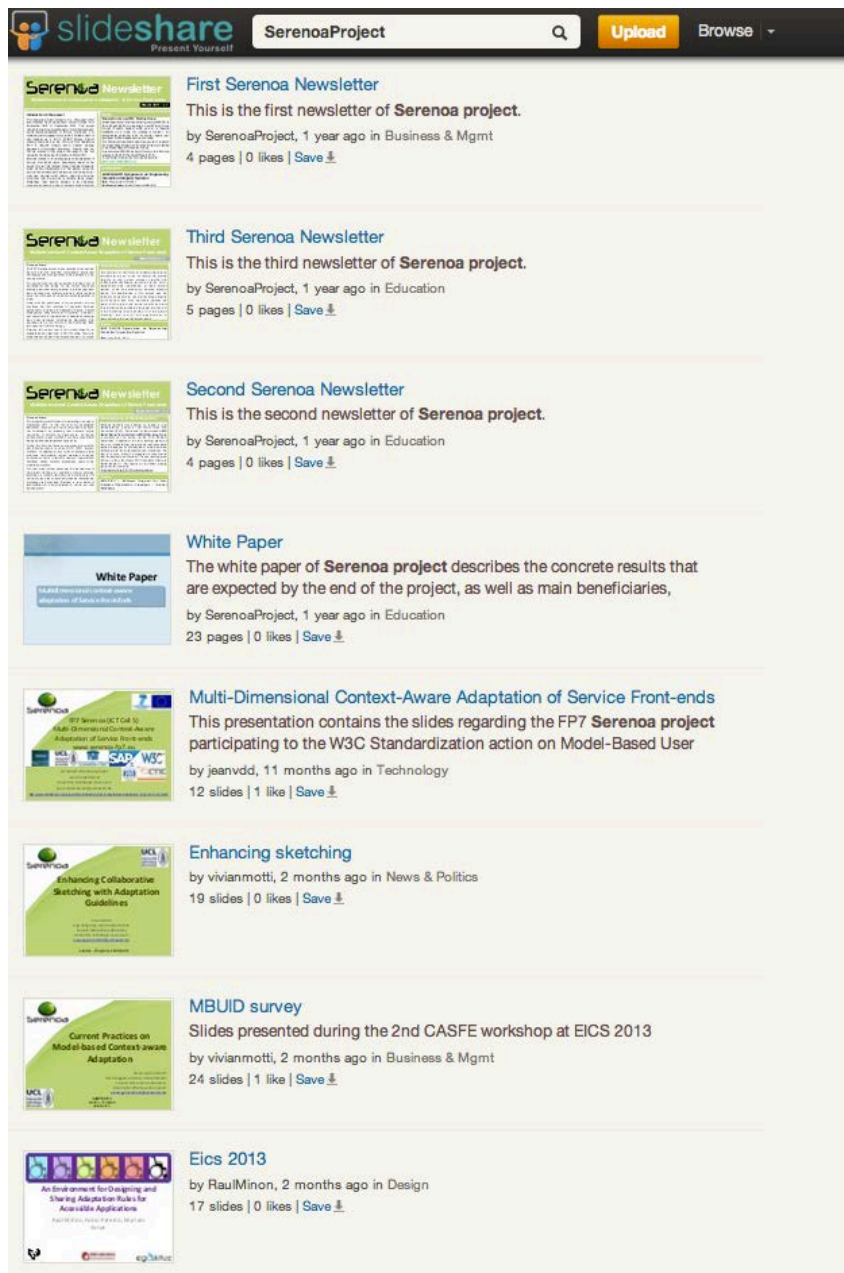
slideshare
Present Yourself
SerenoaProject
Upload
Browse

Serenoa Newsletter
First Serenoa Newsletter
This is the first newsletter of **Serenoa project**.
by SerenoaProject, 1 year ago in Business & Mgmt
4 pages | 0 likes | Save

Serenoa Newsletter
Third Serenoa Newsletter
This is the third newsletter of **Serenoa project**.
by SerenoaProject, 1 year ago in Education
5 pages | 0 likes | Save

Serenoa Newsletter
Second Serenoa Newsletter
This is the second newsletter of **Serenoa project**.
by SerenoaProject, 1 year ago in Education
4 pages | 0 likes | Save

White Paper
Multi-Dimensional Context-aware adaptation of Service Front-Ends
White Paper
The white paper of **Serenoa project** describes the concrete results that are expected by the end of the project, as well as main beneficiaries,
by SerenoaProject, 1 year ago in Education
23 pages | 0 likes | Save

Serenoa
FP7 Serenoa (ICT Call 5)
Multi-Dimensional Context-Aware Adaptation of Service Front-ends
www.serenoa-fp7.eu
Multi-Dimensional Context-Aware Adaptation of Service Front-ends
This presentation contains the slides regarding the FP7 **Serenoa project** participating to the W3C Standardization action on Model-Based User
by jeanvdd, 11 months ago in Technology
12 slides | 1 like | Save

Serenoa
Enhancing Collaborative Sketching with Adaptation Guidelines
Enhancing sketching
by vivianmotti, 2 months ago in News & Politics
19 slides | 0 likes | Save

Serenoa
Current Practices on Model-based Context-aware Adaptation
UCL
MBUID survey
Slides presented during the 2nd CASFE workshop at EICS 2013
by vivianmotti, 2 months ago in Business & Mgmt
24 slides | 1 like | Save

An Environment for Designing and Sharing Adaptation Rules for Accessible Applications
Eics 2013
by RaulMinon, 2 months ago in Design
17 slides | 0 likes | Save